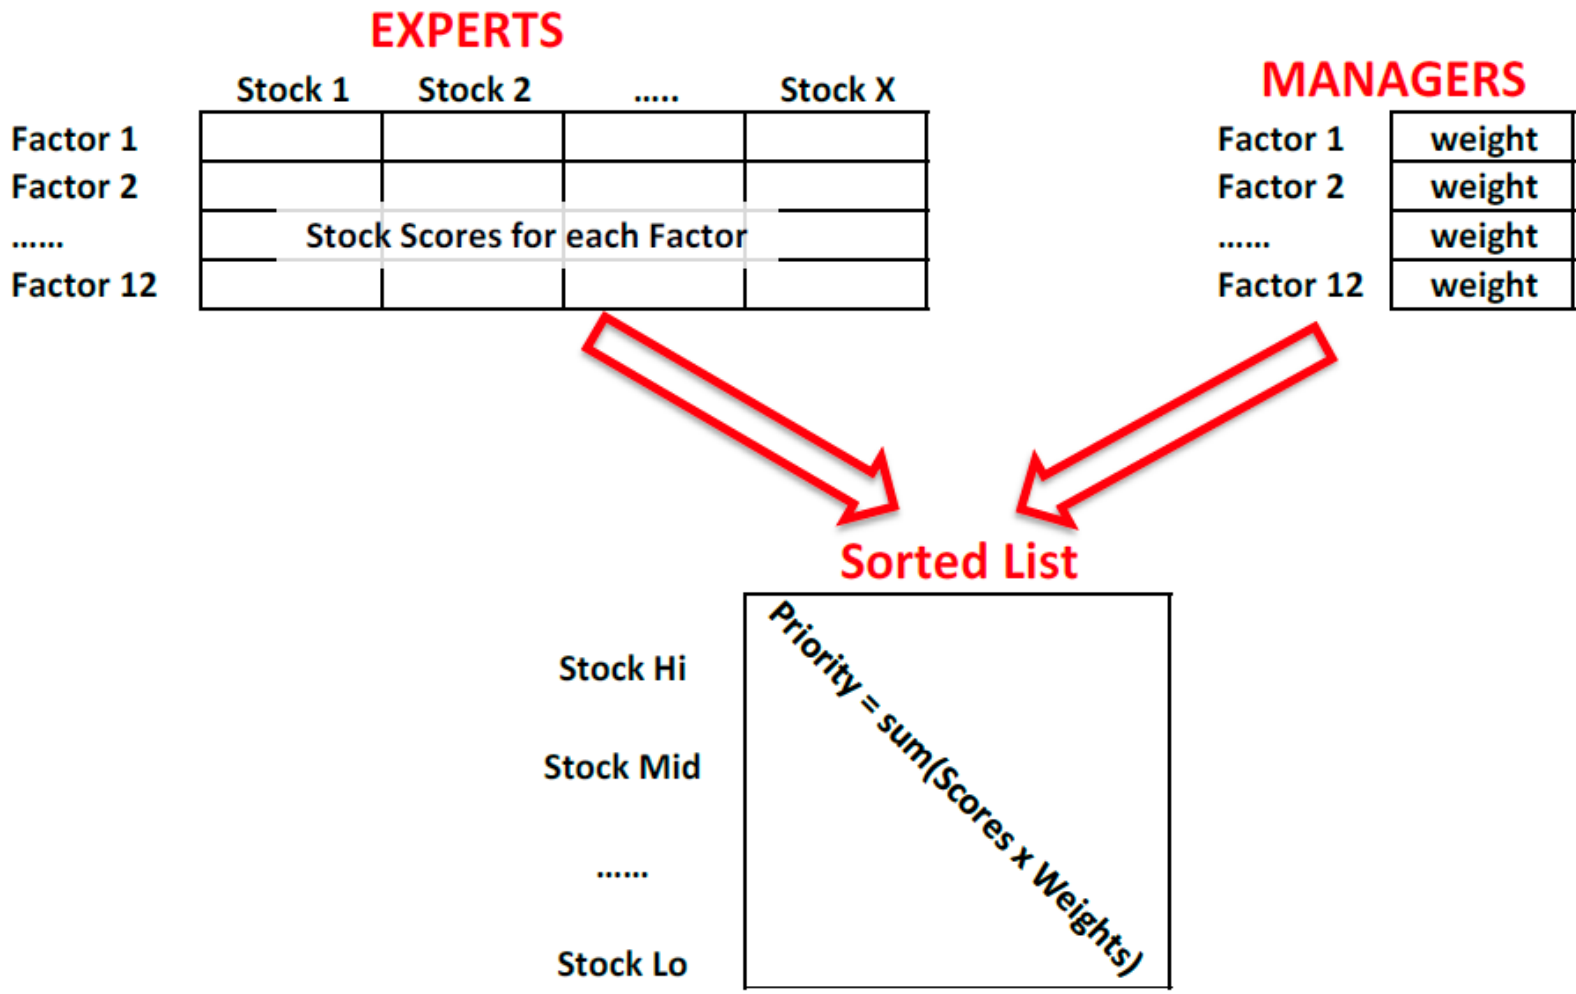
EXPERTS

| | Stock 1 | Stock 2 | ..... | Stock X |
|---|---|---|---|---|
| Factor 1 | | | | |
| Factor 2 | | | | |
| ...... | Stock Scores for each Factor | | | |
| Factor 12 | | | | |

MANAGERS

| | |
|---|---|
| Factor 1 | weight |
| Factor 2 | weight |
| ...... | weight |
| Factor 12 | weight |

Sorted List

Stock Hi

Stock Mid

......

Stock Lo

Priority = sum(Scores x Weights)